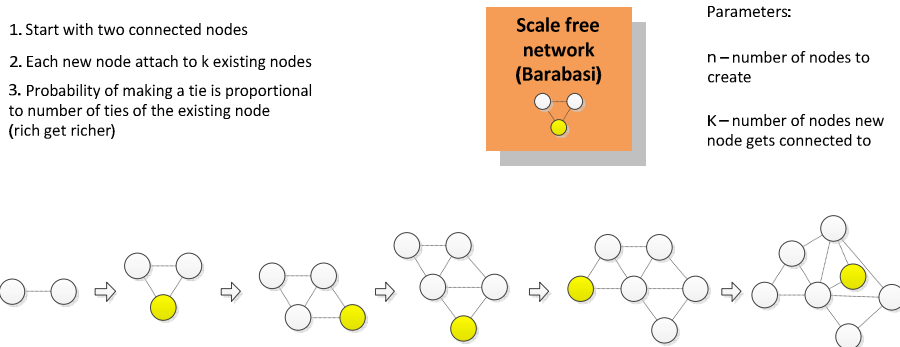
1. Start with two connected nodes

2. Each new node attach to k existing nodes

3. Probability of making a tie is proportional to number of ties of the existing node (rich get richer)

Scale free network (Barabasi)

Parameters:

n – number of nodes to create

K – number of nodes new node gets connected to